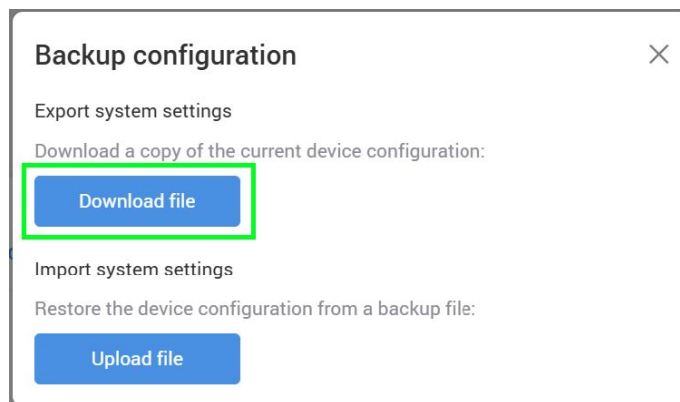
Backup configuration

×

Export system settings

Download a copy of the current device configuration:

Download file

Import system settings

Restore the device configuration from a backup file:

Upload file